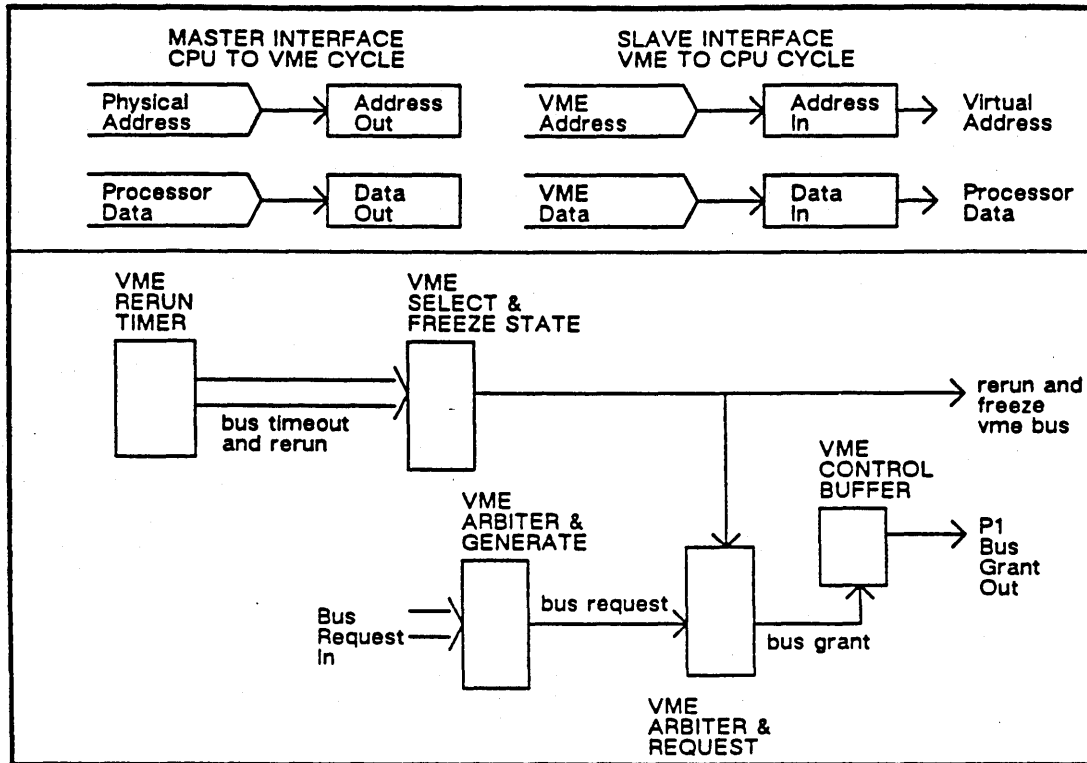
MASTER INTERFACE
CPU TO VME CYCLE

Physical Address

Address Out

Processor Data

Data Out

SLAVE INTERFACE
VME TO CPU CYCLE

VME Address

Address In

Virtual Address

VME Data

Data In

Processor Data

VME RERUN TIMER

VME SELECT & FREEZE STATE

bus timeout and rerun

rerun and freeze vme bus

VME CONTROL BUFFER

VME ARBITER & GENERATE

P1 Bus Grant Out

Bus Request In

bus request

bus grant

VME ARBITER & REQUEST